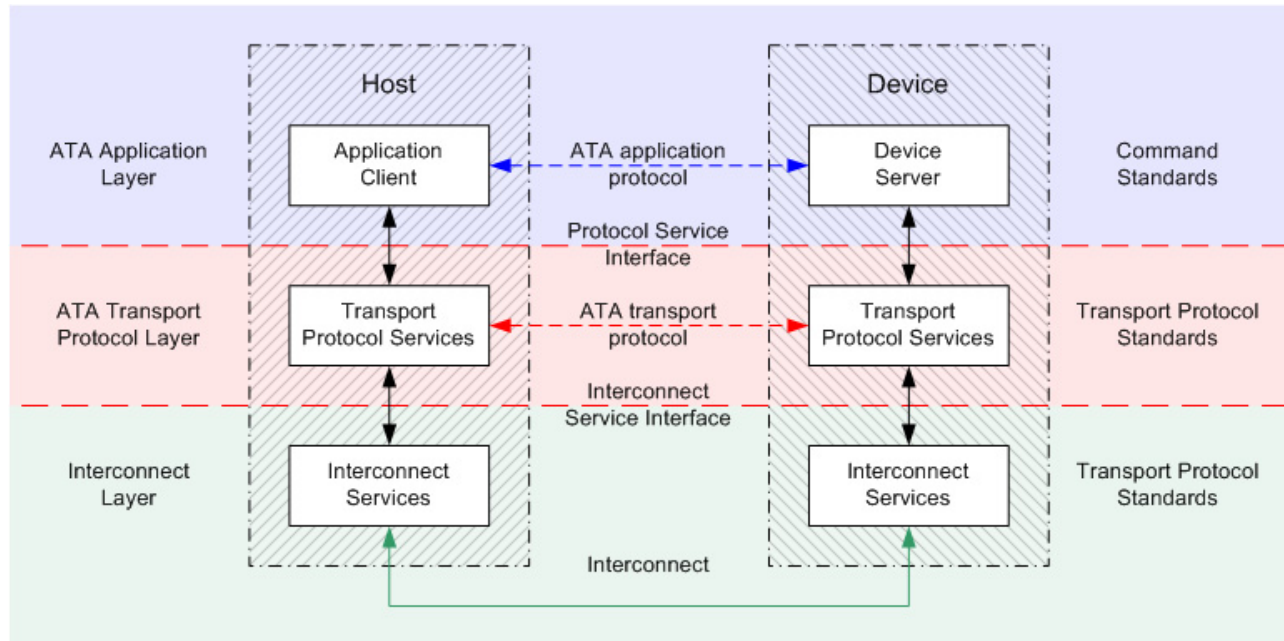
Host

Device

ATA Application Layer

Application Client

ATA application protocol

Device Server

Command Standards

Protocol Service Interface

ATA Transport Protocol Layer

Transport Protocol Services

ATA transport protocol

Transport Protocol Services

Transport Protocol Standards

Interconnect Service Interface

Interconnect Layer

Interconnect Services

Interconnect Services

Transport Protocol Standards

Interconnect